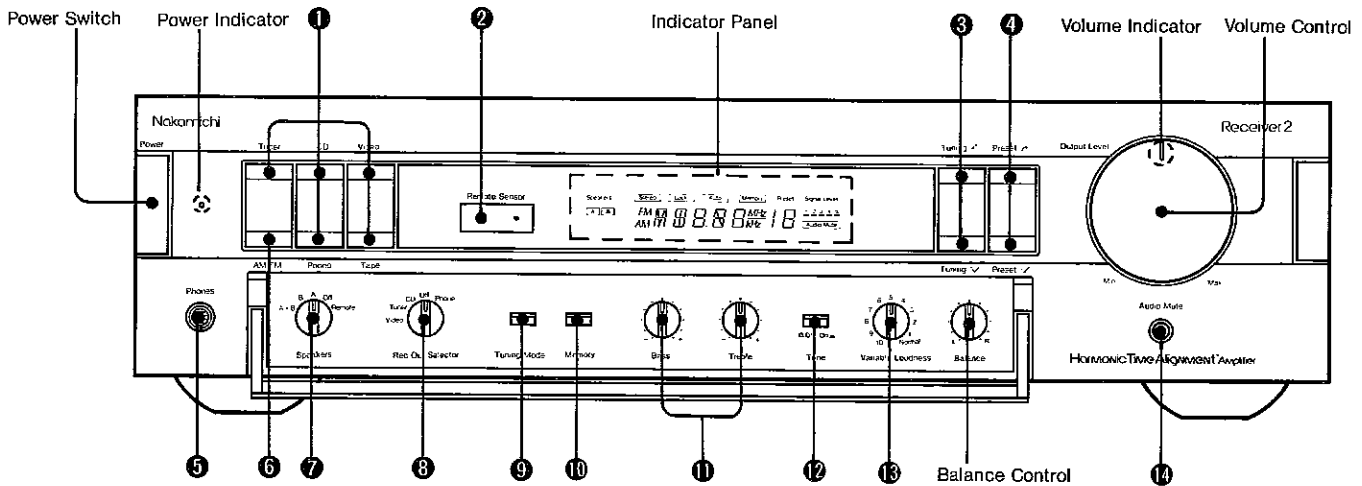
Power Switch
Power Indicator
❶
❷
Indicator Panel
❸
❹
Volume Indicator
Volume Control

Nakamichi
Receiver 2
Power
Tuner
CD
Video
Remote Sensor
Speakers
Stereo
Lock
Memory
Preset
Signal Level
A
B
FM
AM
MHz
kHz
18
Audio Mute
Tuning
Preset
Output Level
AM/FM
Phono
Tape
Tuning
Preset
Phones
B
A
Off
A + B
Remote
Speakers
CD
Off
Tuner
Phono
Video
Rec Out Selector
Tuning Mode
Memory
Bass
Treble
Tone
Variable Loudness
Normal
10
Balance
L
R
Min
Max
Audio Mute
Harmonic Time Alignment Amplifier

❺
❻
❼
❽
❾
❿
⓫
⓬
⓭
Balance Control
⓮